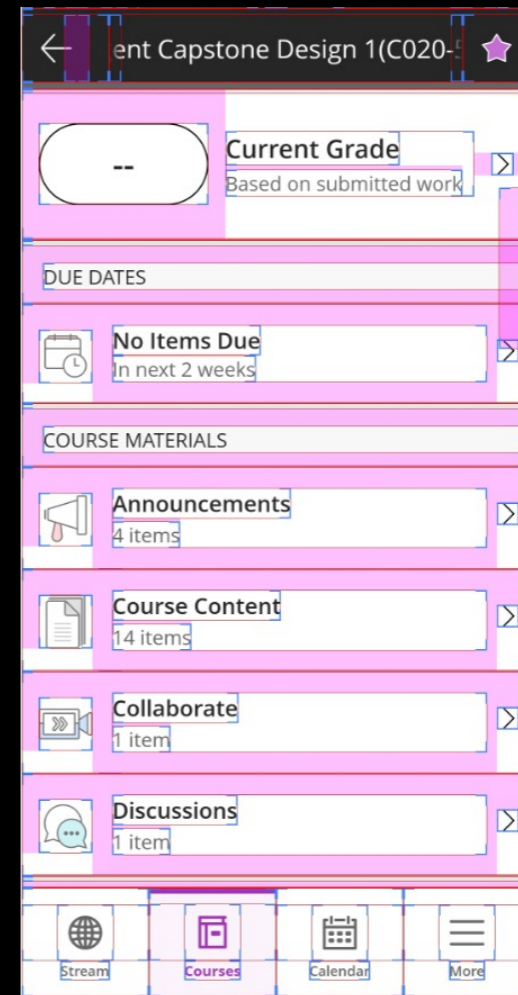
ent Capstone Design 1(C020-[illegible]

--

Current Grade
Based on submitted work

DUE DATES

No Items Due
In next 2 weeks

COURSE MATERIALS

Announcements
4 items

Course Content
14 items

Collaborate
1 item

Discussions
1 item

Stream Courses Calendar More